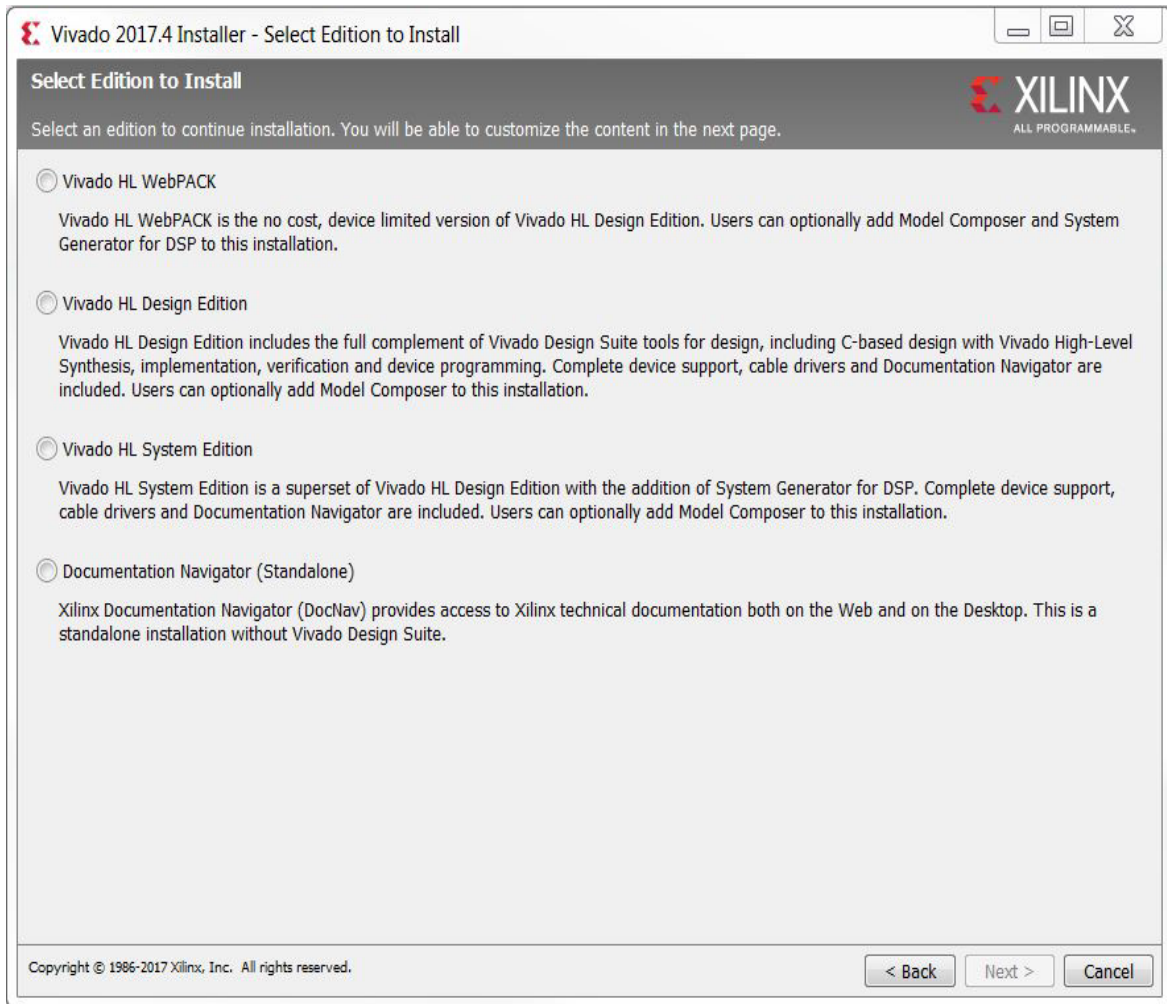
Vivado 2017.4 Installer - Select Edition to Install

Select Edition to Install

XILINX
ALL PROGRAMMABLE.

Select an edition to continue installation. You will be able to customize the content in the next page.

Vivado HL WebPACK

Vivado HL WebPACK is the no cost, device limited version of Vivado HL Design Edition. Users can optionally add Model Composer and System Generator for DSP to this installation.

Vivado HL Design Edition

Vivado HL Design Edition includes the full complement of Vivado Design Suite tools for design, including C-based design with Vivado High-Level Synthesis, implementation, verification and device programming. Complete device support, cable drivers and Documentation Navigator are included. Users can optionally add Model Composer to this installation.

Vivado HL System Edition

Vivado HL System Edition is a superset of Vivado HL Design Edition with the addition of System Generator for DSP. Complete device support, cable drivers and Documentation Navigator are included. Users can optionally add Model Composer to this installation.

Documentation Navigator (Standalone)

Xilinx Documentation Navigator (DocNav) provides access to Xilinx technical documentation both on the Web and on the Desktop. This is a standalone installation without Vivado Design Suite.

Copyright © 1986-2017 Xilinx, Inc. All rights reserved.

< Back

Next >

Cancel